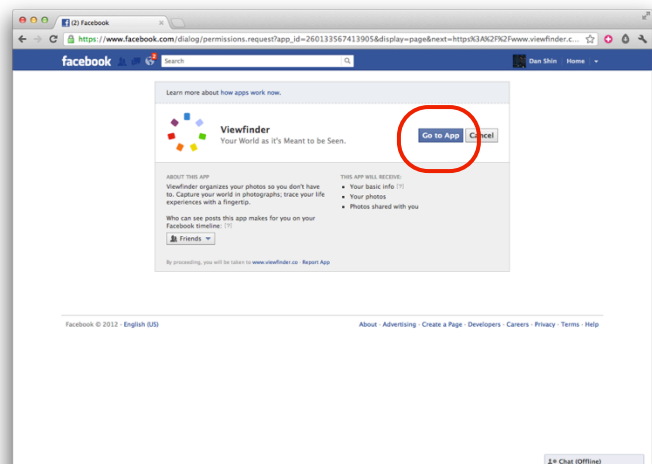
(2) Facebook

https://www.facebook.com/dialog/permissions.request?app_id=260133567413905&display=page&next=https%3A%2F%2Fwww.viewfinder.c...

facebook

2

Search

Dan Shin | Home

Learn more about how apps work now.

Viewfinder
Your World as it's Meant to be Seen.

Go to App

Cancel

ABOUT THIS APP

Viewfinder organizes your photos so you don't have to. Capture your world in photographs; trace your life experiences with a fingertip.

Who can see posts this app makes for you on your Facebook timeline: [?]

Friends

THIS APP WILL RECEIVE:

- Your basic info [?]
- Your photos
- Photos shared with you

By proceeding, you will be taken to www.viewfinder.co · Report App

Facebook © 2012 · English (US)

About · Advertising · Create a Page · Developers · Careers · Privacy · Terms · Help

Chat (Offline)